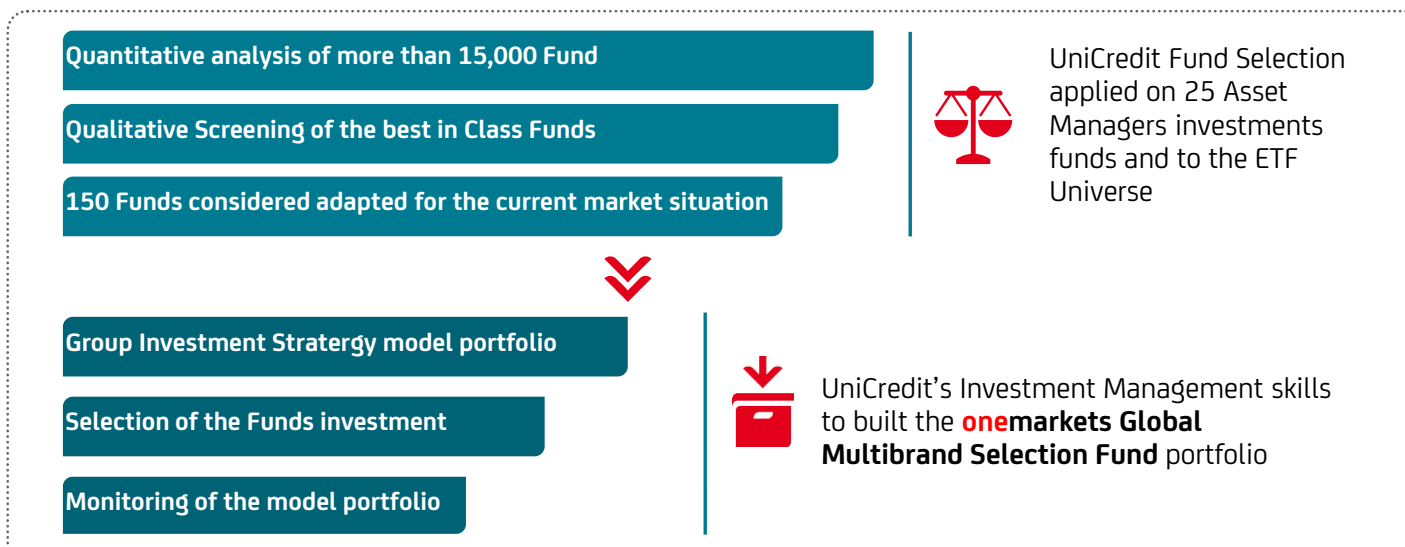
Quantitative analysis of more than 15,000 Fund

Qualitative Screening of the best in Class Funds

150 Funds considered adapted for the current market situation

UniCredit Fund Selection applied on 25 Asset Managers investments funds and to the ETF Universe

Group Investment Stratergy model portfolio

Selection of the Funds investment

Monitoring of the model portfolio

UniCredit's Investment Management skills to built the onemarkets Global Multibrand Selection Fund portfolio